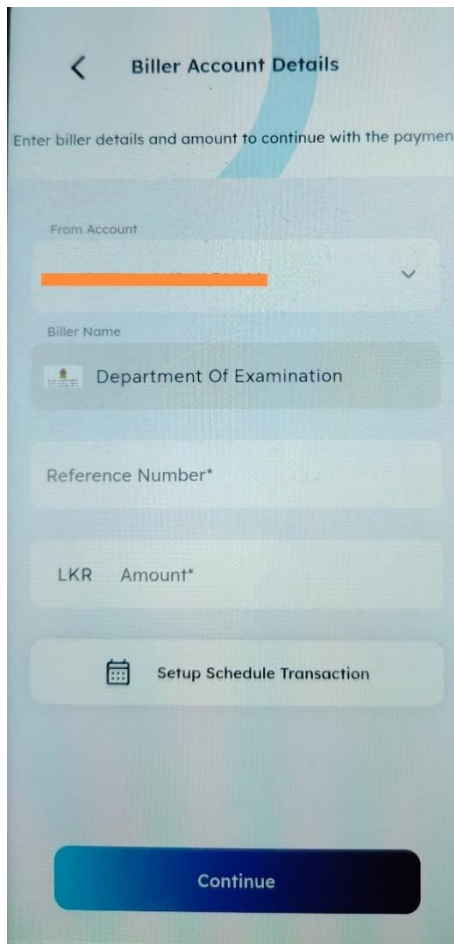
Biller Account Details

Enter biller details and amount to continue with the paymen

From Account

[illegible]

Biller Name

Department Of Examination

Reference Number*

LKR Amount*

Setup Schedule Transaction

Continue